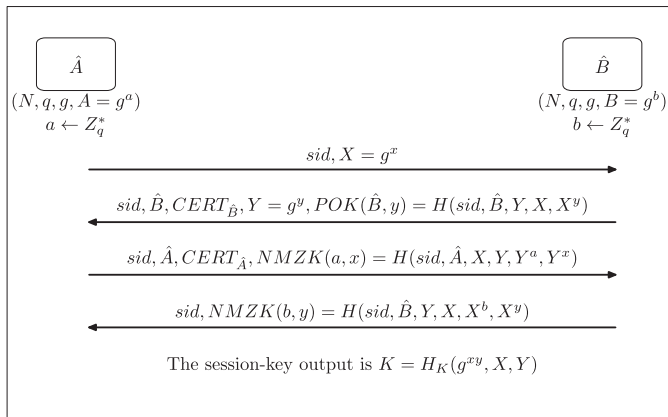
$\hat{A}$

$(N, q, g, A = g^a)$
$a \leftarrow Z_q^*$

$\hat{B}$

$(N, q, g, B = g^b)$
$b \leftarrow Z_q^*$

$sid, X = g^x$

$sid, \hat{B}, CERT_{\hat{B}}, Y = g^y, POK(\hat{B}, y) = H(sid, \hat{B}, Y, X, X^y)$

$sid, \hat{A}, CERT_{\hat{A}}, NMZK(a, x) = H(sid, \hat{A}, X, Y, Y^a, Y^x)$

$sid, NMZK(b, y) = H(sid, \hat{B}, Y, X, X^b, X^y)$

The session-key output is $K = H_K(g^{xy}, X, Y)$